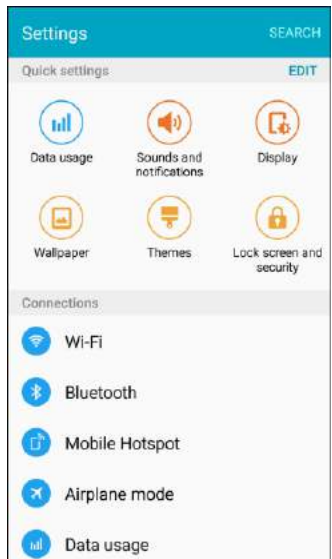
Settings SEARCH

Quick settings EDIT

Data usage

Sounds and notifications

Display

Wallpaper

Themes

Lock screen and security

Connections

Wi-Fi

Bluetooth

Mobile Hotspot

Airplane mode

Data usage